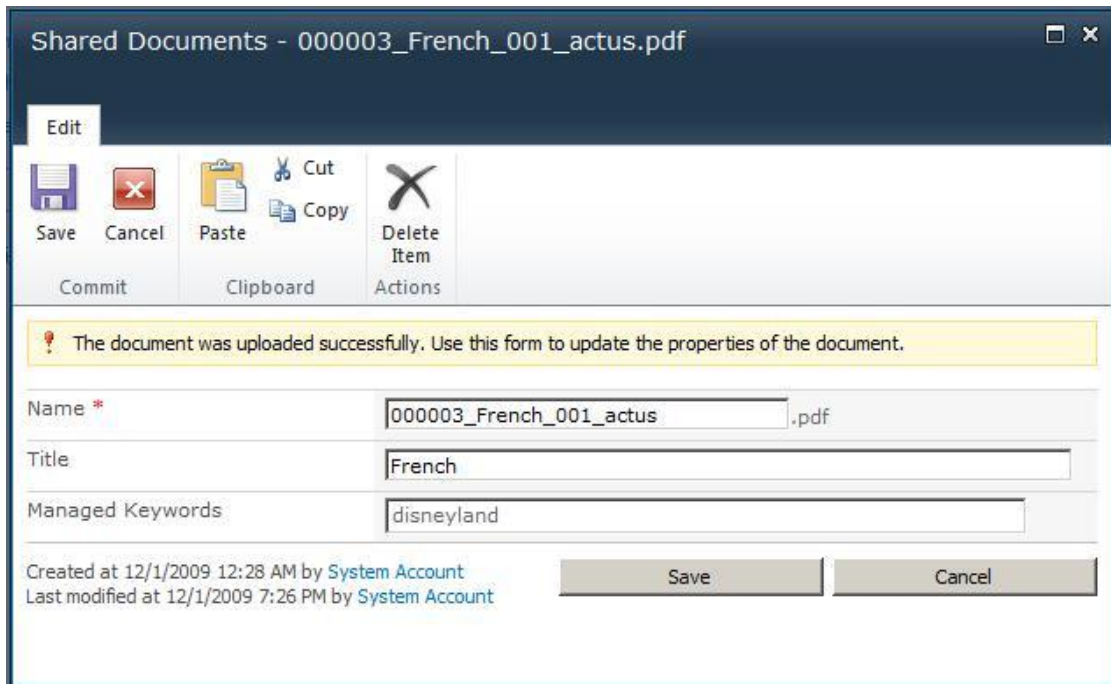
Shared Documents - 000003_French_001_actus.pdf

Edit

Save Cancel
Commit

Paste
Cut
Copy
Clipboard

Delete Item
Actions

The document was uploaded successfully. Use this form to update the properties of the document.

Name *
000003_French_001_actus .pdf

Title
French

Managed Keywords
disneyland

Created at 12/1/2009 12:28 AM by System Account
Last modified at 12/1/2009 7:26 PM by System Account

Save
Cancel